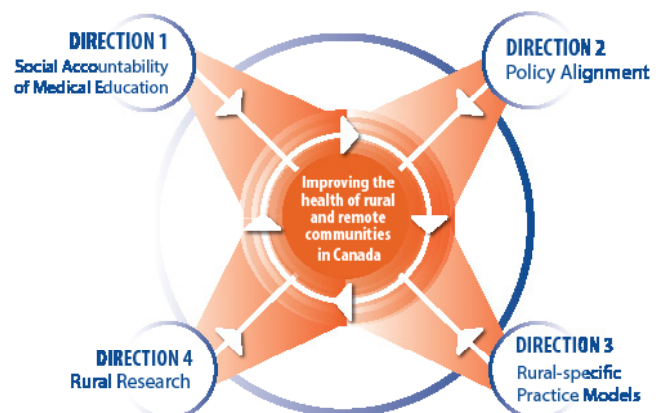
DIRECTION 1
Social Accountability of Medical Education

DIRECTION 2
Policy Alignment

Improving the health of rural and remote communities in Canada

DIRECTION 4
Rural Research

DIRECTION 3
Rural-specific Practice Models